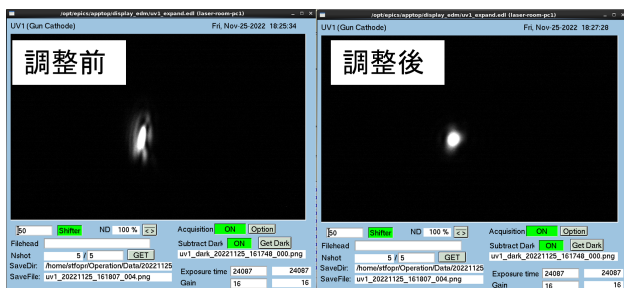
/opt/epics/apptop/display_edm/uv1_expand.edl (laser-room-pc1)

UV1 (Gun Cathode) Fri, Nov-25-2022 18:25:34

調整前

50 Shifter ND 100 % <->
Filehead
Nshot 5 / 5 GET
SaveDir: /home/stfopr/Operation/Data/20221125
SaveFile: uv1_20221125_161807_004.png

Acquisition ON Option
Subtract Dark ON Get Dark
uv1_dark_20221125_161748_000.png
Exposure time 24087 24087
Gain 16 16

/opt/epics/apptop/display_edm/uv1_expand.edl (laser-room-pc1)

UV1 (Gun Cathode) Fri, Nov-25-2022 18:27:28

調整後

50 Shifter ND 100 % <->
Filehead
Nshot 5 / 5 GET
SaveDir: /home/stfopr/Operation/Data/20221125
SaveFile: uv1_20221125_161807_004.png

Acquisition ON Option
Subtract Dark ON Get Dark
uv1_dark_20221125_161748_000.png
Exposure time 24087 24087
Gain 16 16